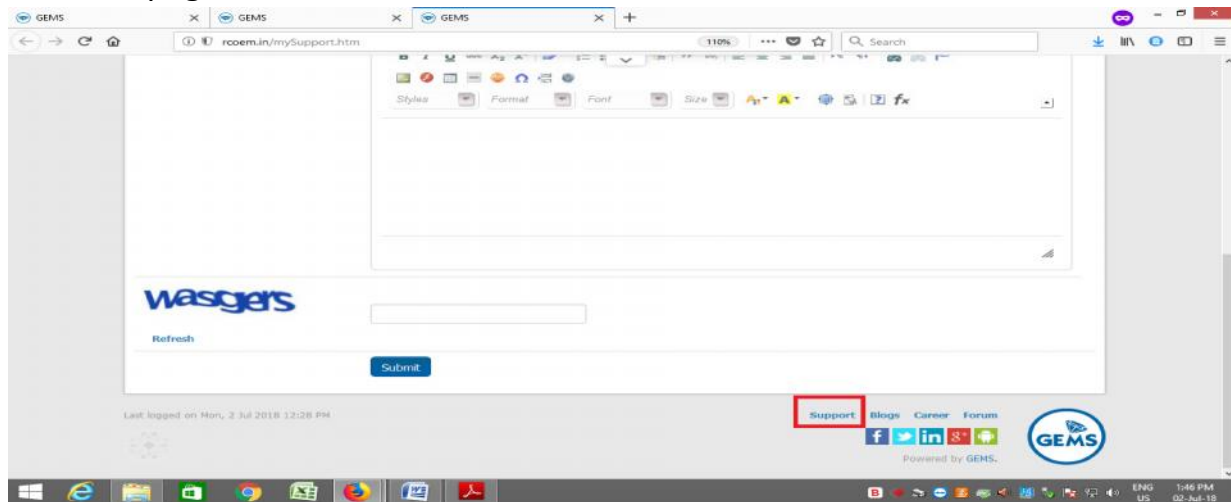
GEMS
GEMS
GEMS
rcoem.in/mySupport.htm
110%
Search
Styles
Format
Font
Size
wasgers
Refresh
Submit
Last logged on Mon, 2 Jul 2018 12:28 PM
Support Blogs Career Forum
Powered by GEMS.
GEMS
ENG US
1:46 PM 02-Jul-18